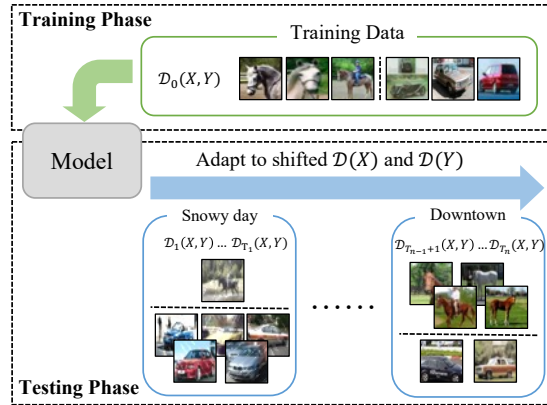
Training Phase

Training Data

$\mathcal{D}_0(X,Y)$

Model

Adapt to shifted $\mathcal{D}(X)$ and $\mathcal{D}(Y)$

Snowy day

$\mathcal{D}_1(X,Y) \dots \mathcal{D}_{T_1}(X,Y)$

……

Downtown

$\mathcal{D}_{T_{n-1}+1}(X,Y) \dots \mathcal{D}_{T_n}(X,Y)$

Testing Phase